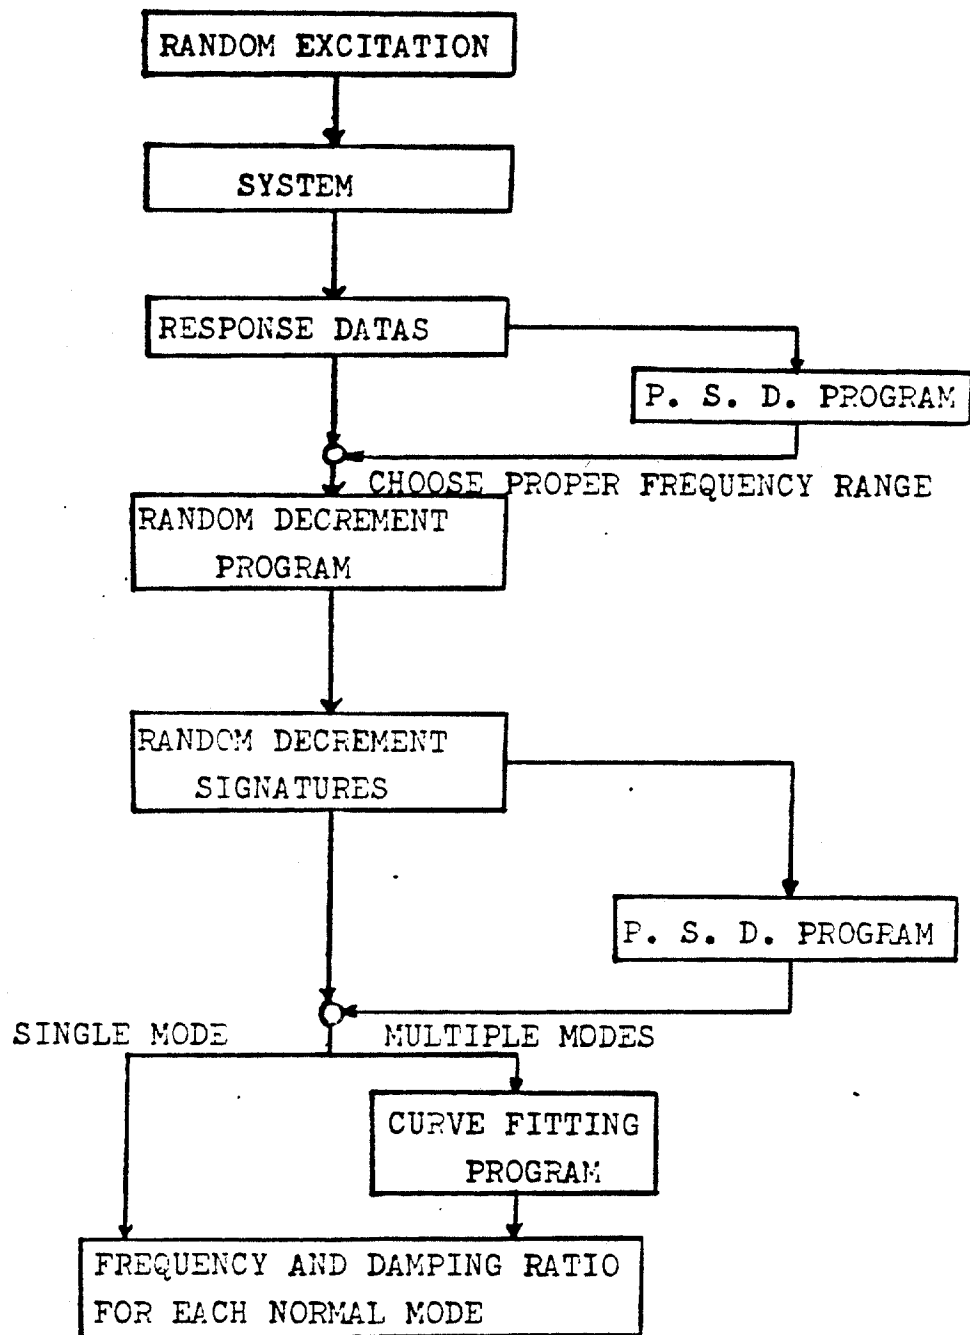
RANDOM EXCITATION

SYSTEM

RESPONSE DATAS

P. S. D. PROGRAM

CHOOSE PROPER FREQUENCY RANGE

RANDOM DECREMENT PROGRAM

RANDOM DECREMENT SIGNATURES

P. S. D. PROGRAM

SINGLE MODE

MULTIPLE MODES

CURVE FITTING PROGRAM

FREQUENCY AND DAMPING RATIO FOR EACH NORMAL MODE